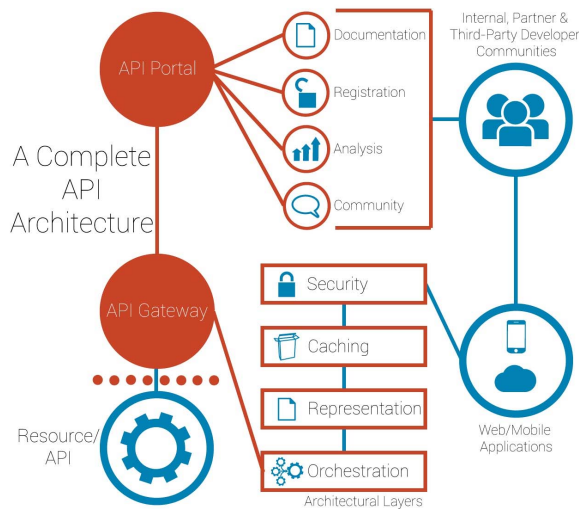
API Portal

Documentation

Registration

Analysis

Community

Internal, Partner & Third-Party Developer Communities

A Complete API Architecture

API Gateway

Security

Caching

Representation

Orchestration

Architectural Layers

Resource/ API

Web/Mobile Applications